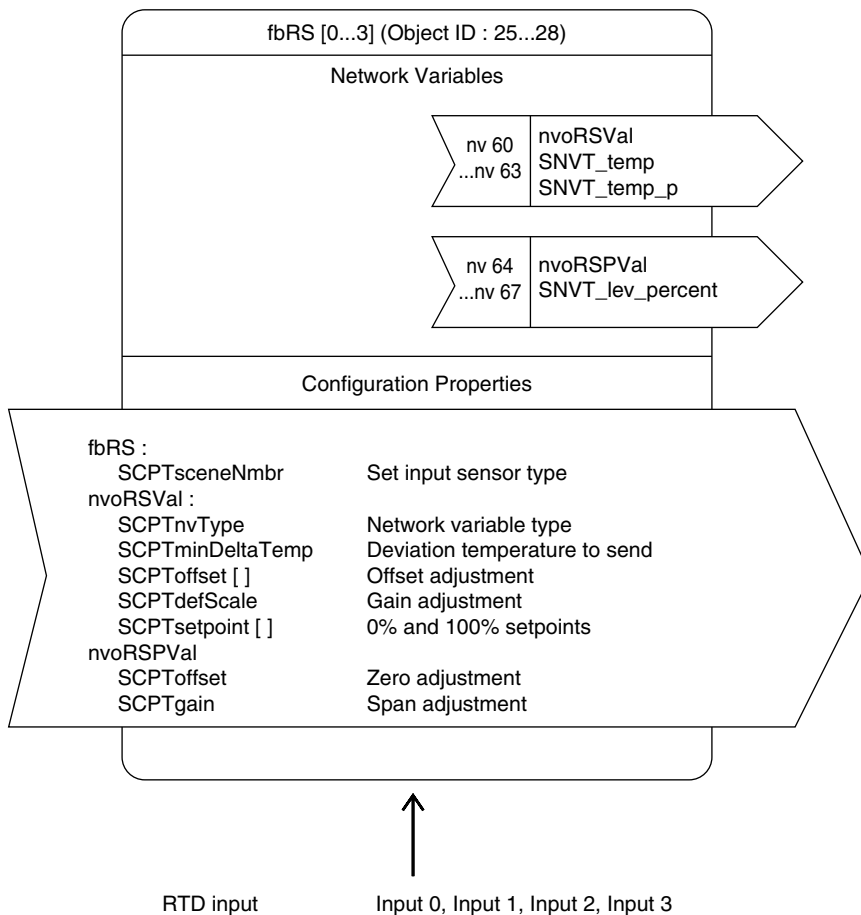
fbRS [0...3] (Object ID : 25...28)

Network Variables

nv 60
...nv 63

nvoRSVal
SNVT_temp
SNVT_temp_p

nv 64
...nv 67

nvoRSPVal
SNVT_lev_percent

Configuration Properties

fbRS :
SCPTsceneNmbr Set input sensor type
nvoRSVal :
SCPTnvType Network variable type
SCPTminDeltaTemp Deviation temperature to send
SCPToffset [ ] Offset adjustment
SCPTdefScale Gain adjustment
SCPTsetpoint [ ] 0% and 100% setpoints
nvoRSPVal
SCPToffset Zero adjustment
SCPTgain Span adjustment

RTD input

Input 0, Input 1, Input 2, Input 3